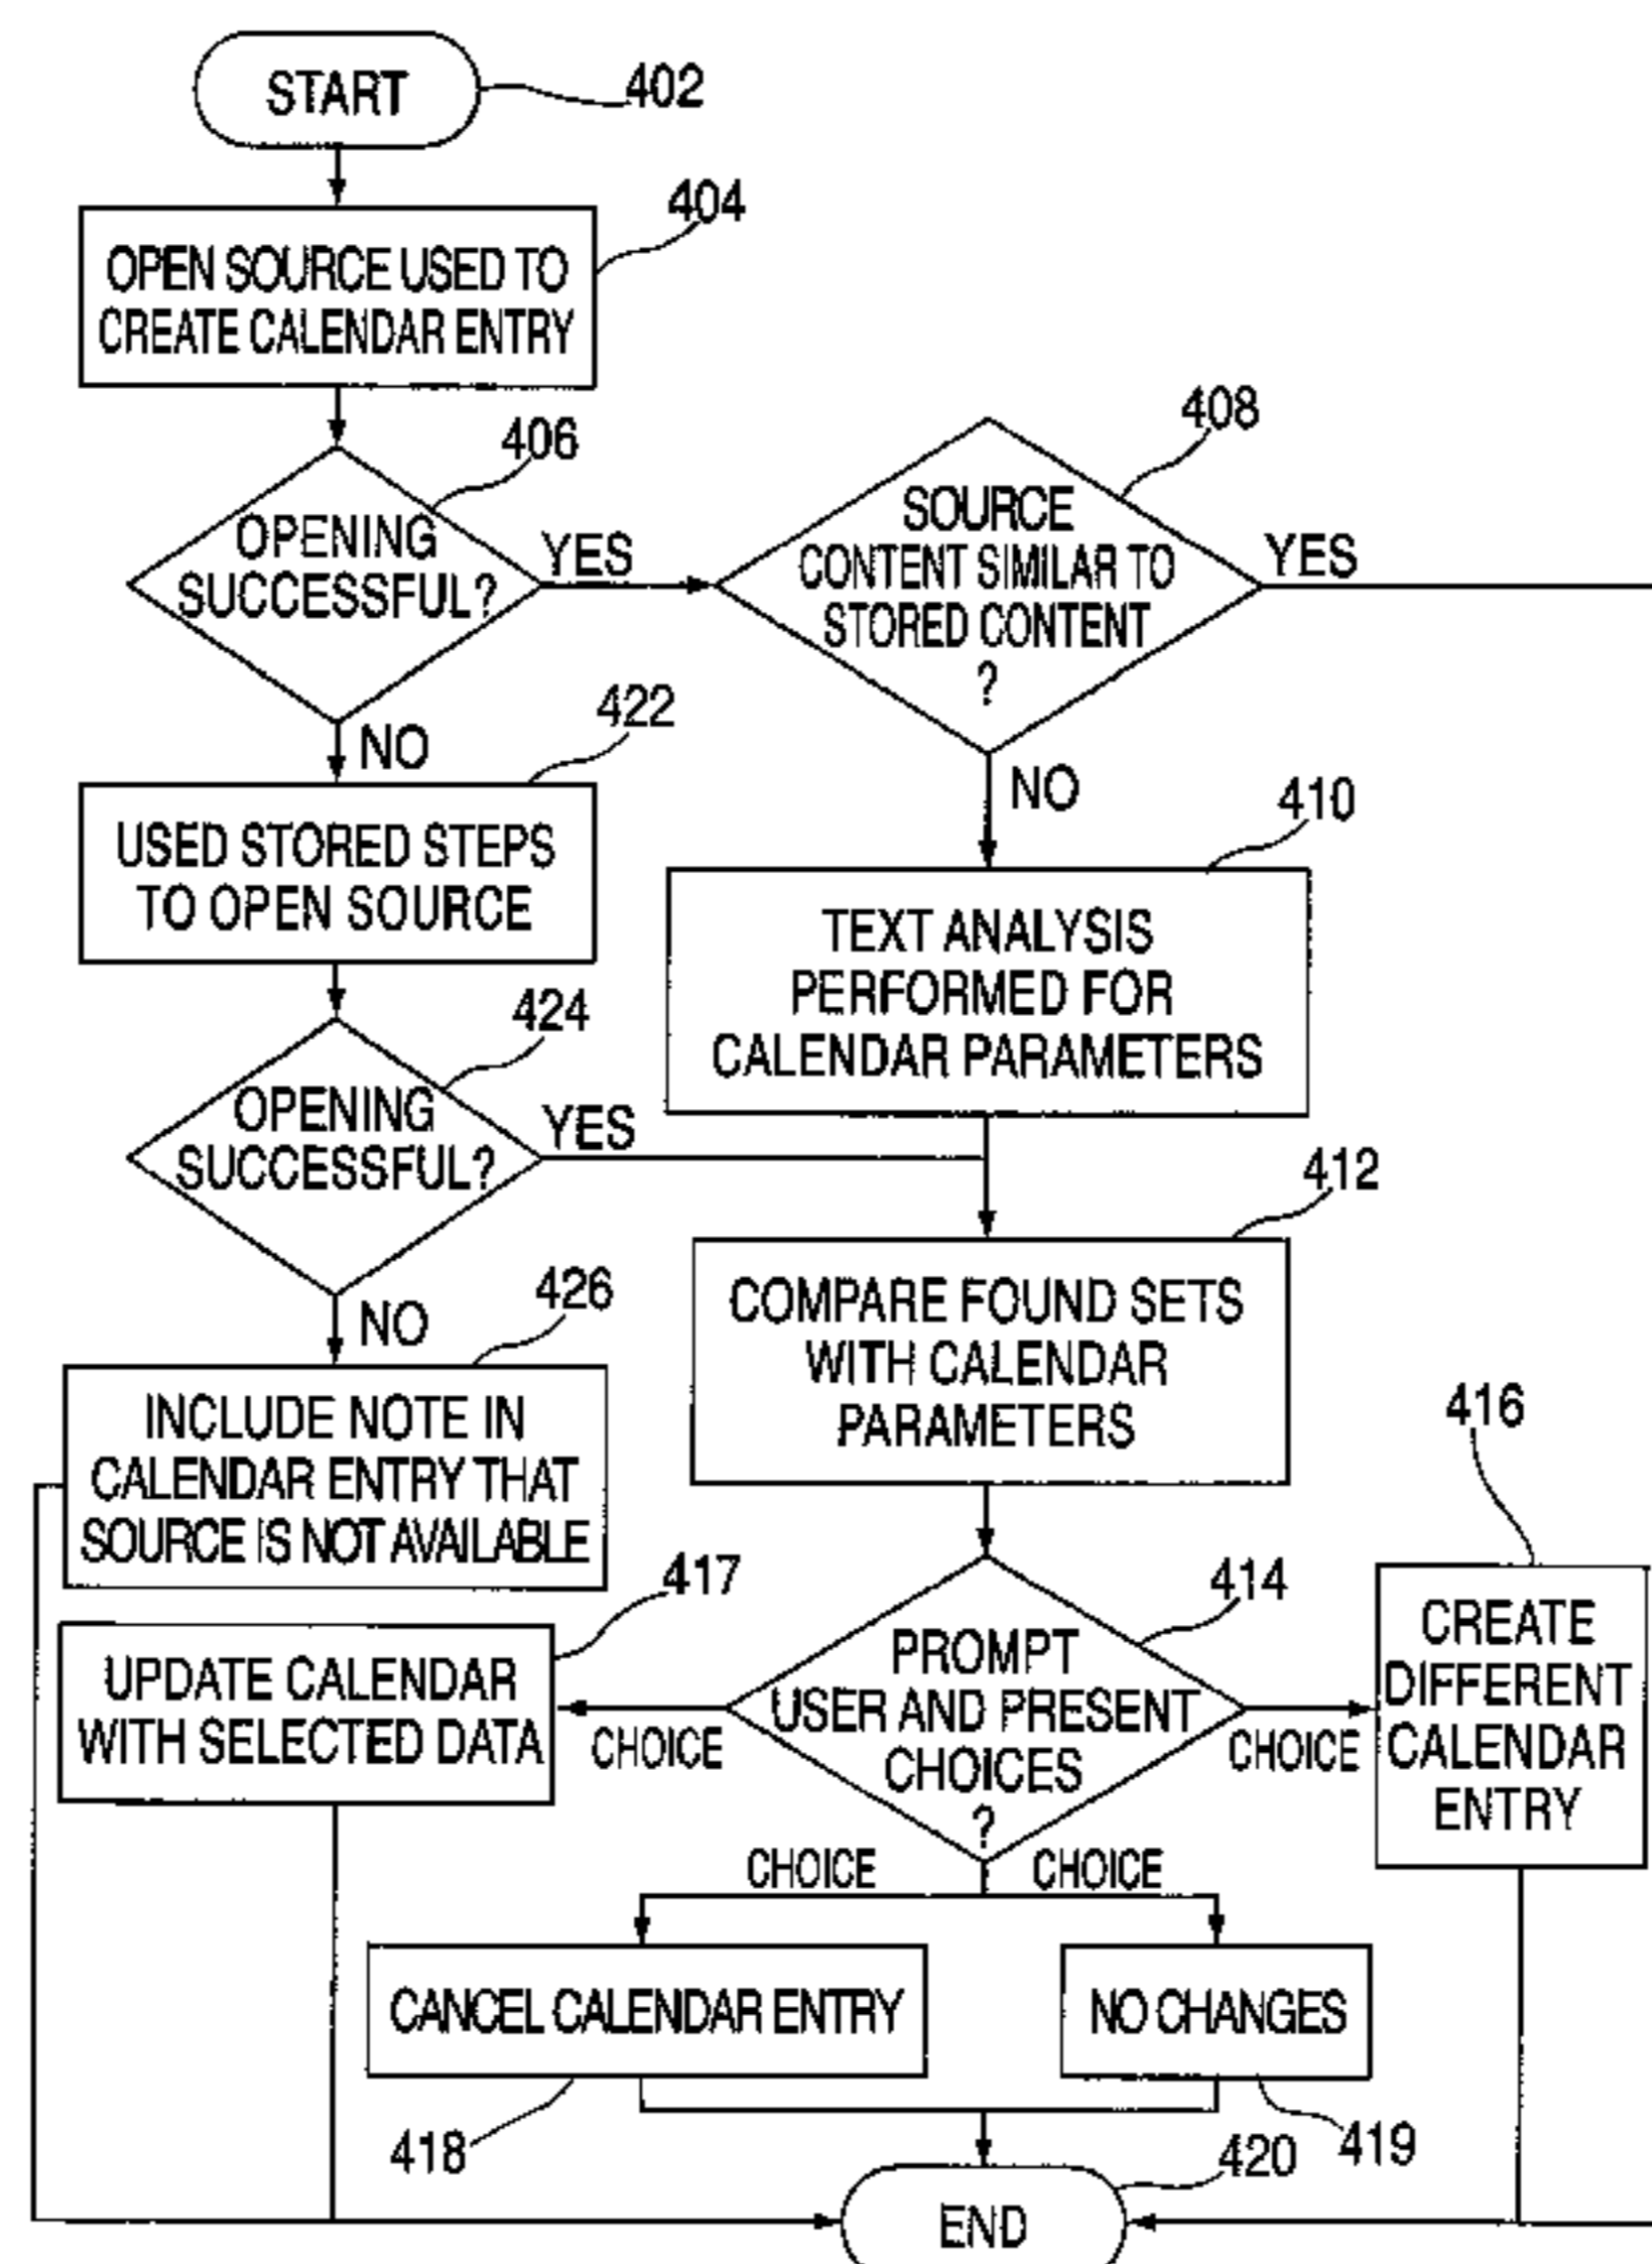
START 402

OPEN SOURCE USED TO CREATE CALENDAR ENTRY 404

406 OPENING SUCCESSFUL?

YES

408 SOURCE CONTENT SIMILAR TO STORED CONTENT ?

YES

NO

422 USED STORED STEPS TO OPEN SOURCE

NO

410 TEXT ANALYSIS PERFORMED FOR CALENDAR PARAMETERS

424 OPENING SUCCESSFUL?

YES

412 COMPARE FOUND SETS WITH CALENDAR PARAMETERS

NO

426 INCLUDE NOTE IN CALENDAR ENTRY THAT SOURCE IS NOT AVAILABLE

416

417 UPDATE CALENDAR WITH SELECTED DATA

CHOICE

414 PROMPT USER AND PRESENT CHOICES ?

CHOICE

CREATE DIFFERENT CALENDAR ENTRY

CHOICE

CHOICE

CANCEL CALENDAR ENTRY

NO CHANGES

418

420

419

END